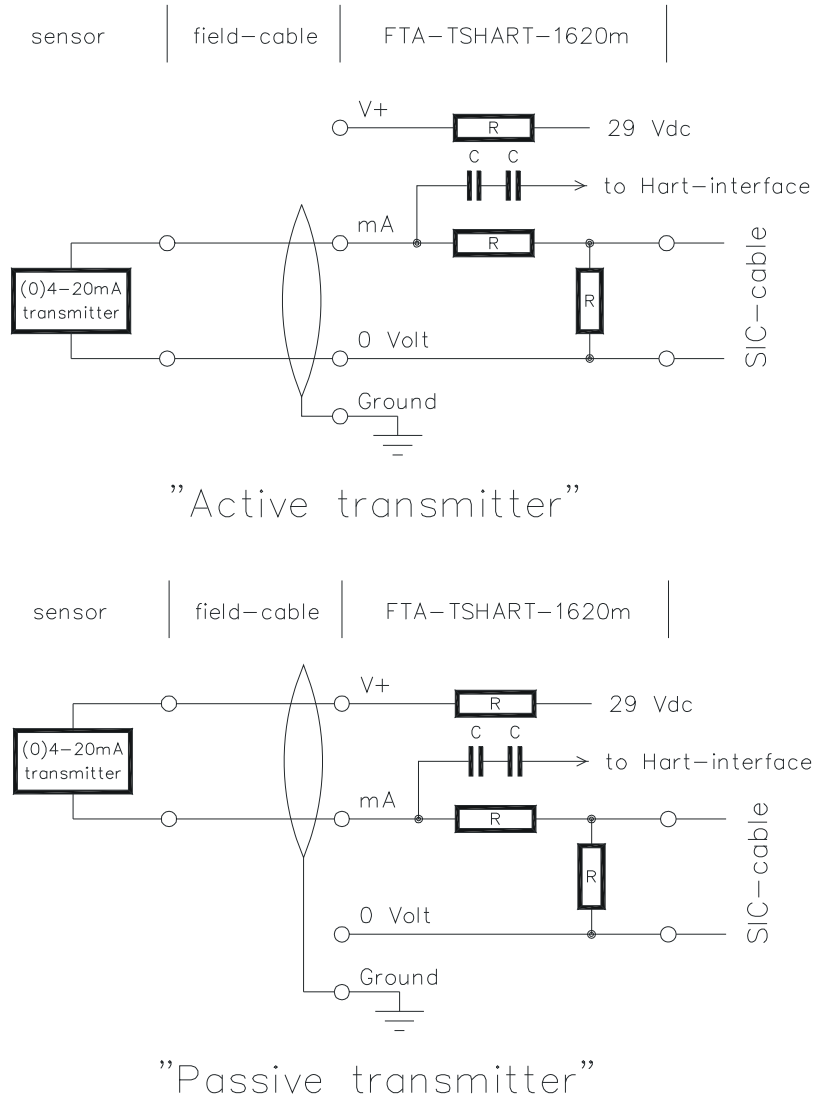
sensor | field–cable | FTA–TSHART–1620m

V+
R
29 Vdc
C C
to Hart–interface
mA
R
(0)4–20mA transmitter
R
SIC–cable
0 Volt
Ground

"Active transmitter"

sensor | field–cable | FTA–TSHART–1620m

V+
R
29 Vdc
(0)4–20mA transmitter
C C
to Hart–interface
mA
R
R
SIC–cable
0 Volt
Ground

"Passive transmitter"